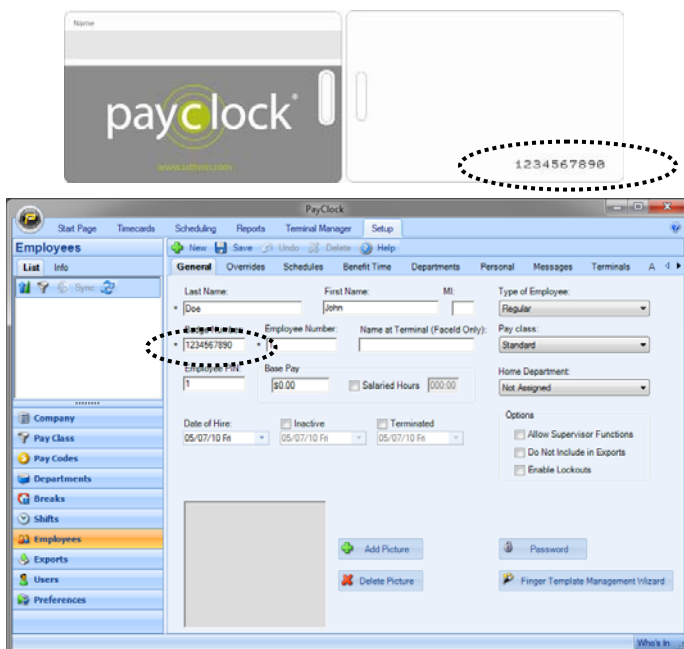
Name

payclock®

www.lathem.com

1234567890

PayClock

Start Page Timecards Scheduling Reports Terminal Manager Setup

Employees

List Info

Sync

New Save Undo Delete Help

General Overrides Schedules Benefit Time Departments Personal Messages Terminals A

Last Name:
Doe

First Name:
John

MI:

Type of Employee:
Regular

Badge Number:
1234567890

Employee Number:
1

Name at Terminal (FaceId Only):

Pay class:
Standard

Employee PIN:
1

Base Pay
$0.00

Salaried Hours 000:00

Home Department:
Not Assigned

Date of Hire:
05/07/10 Fri

Inactive
05/07/10 Fri

Terminated
05/07/10 Fri

Options
Allow Supervisor Functions
Do Not Include in Exports
Enable Lockouts

Add Picture

Delete Picture

Password

Finger Template Management Wizard

Company
Pay Class
Pay Codes
Departments
Breaks
Shifts
Employees
Exports
Users
Preferences

Who's In